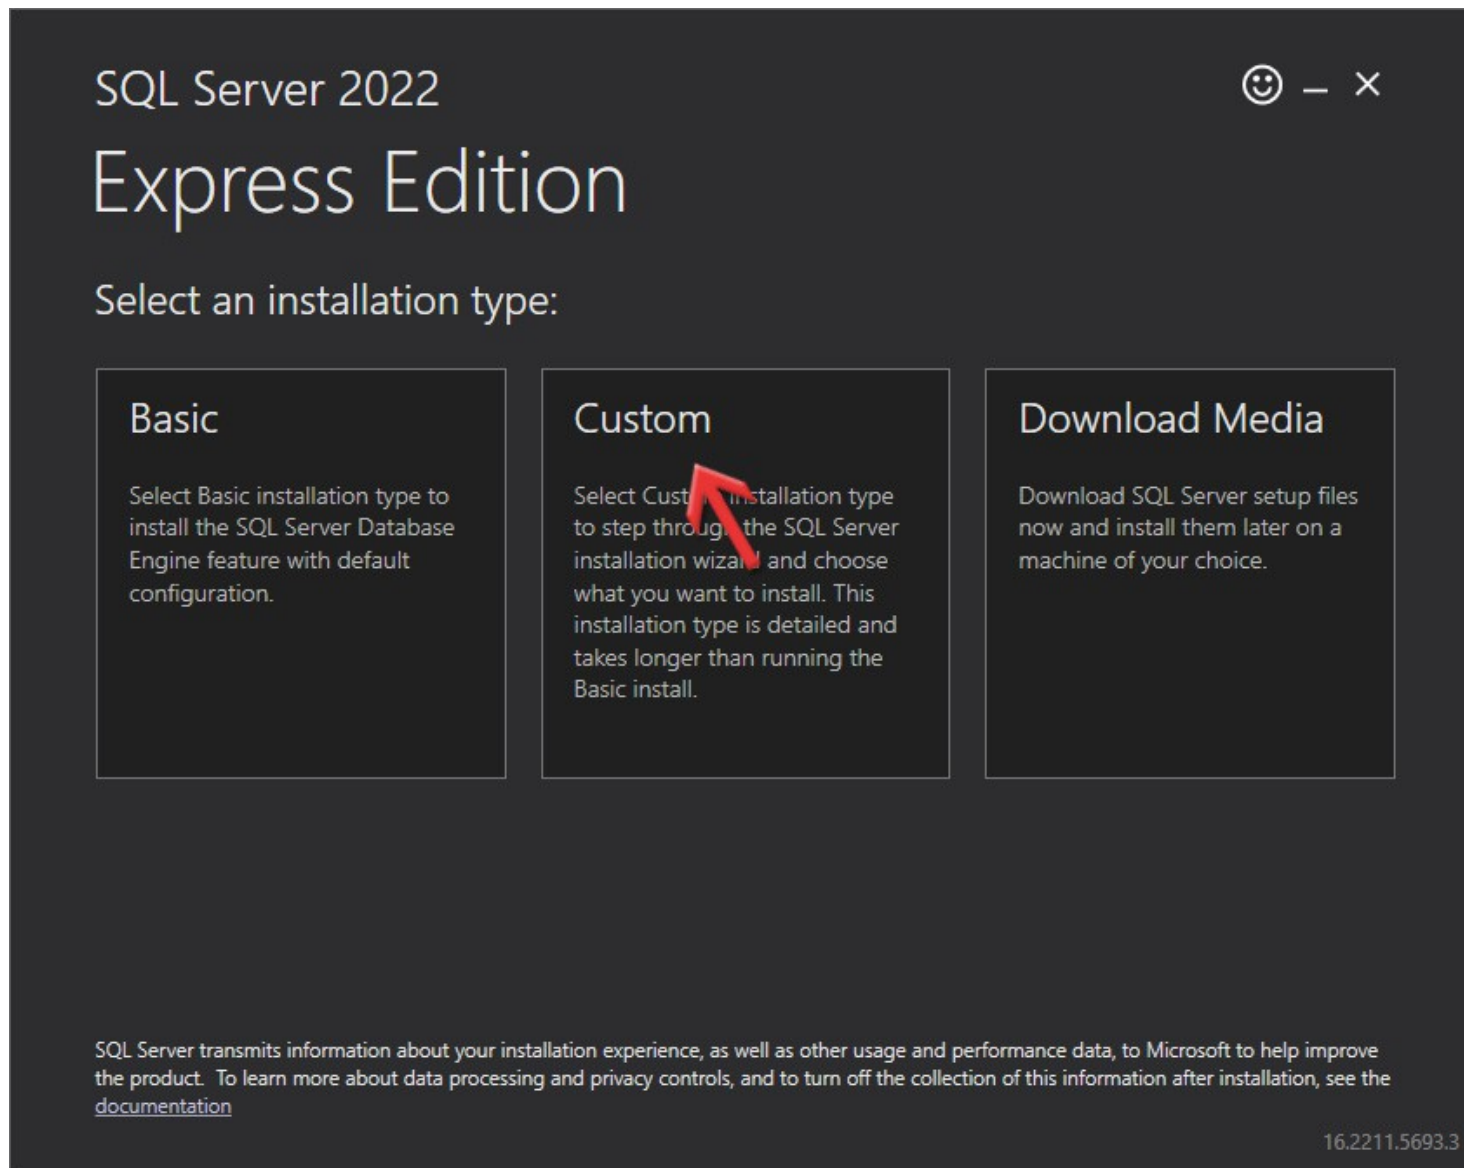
SQL Server 2022

Express Edition

☺ – ×

Select an installation type:

Basic

Select Basic installation type to install the SQL Server Database Engine feature with default configuration.

Custom

Select Cust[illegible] installation type to step throu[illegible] the SQL Server installation wiza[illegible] and choose what you want to install. This installation type is detailed and takes longer than running the Basic install.

Download Media

Download SQL Server setup files now and install them later on a machine of your choice.

SQL Server transmits information about your installation experience, as well as other usage and performance data, to Microsoft to help improve the product. To learn more about data processing and privacy controls, and to turn off the collection of this information after installation, see the documentation

16.2211.5693.3